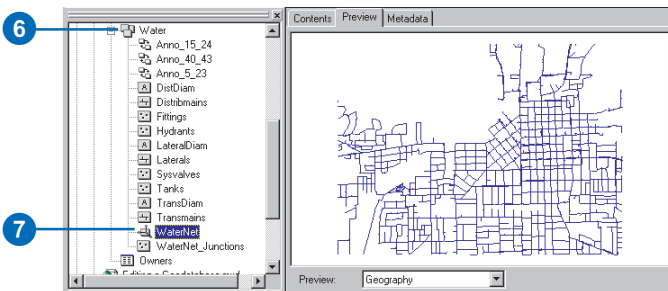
6
Water
Anno_15_24
Anno_40_43
Anno_5_23
DistDiam
Distribmains
Fittings
Hydrants
LateralDiam
Laterals
Sysvalves
Tanks
TransDiam
Transmains
7
WaterNet
WaterNet_Junctions
Owners
Editing a Geodatabase.mxd

Contents Preview Metadata

Preview: Geography